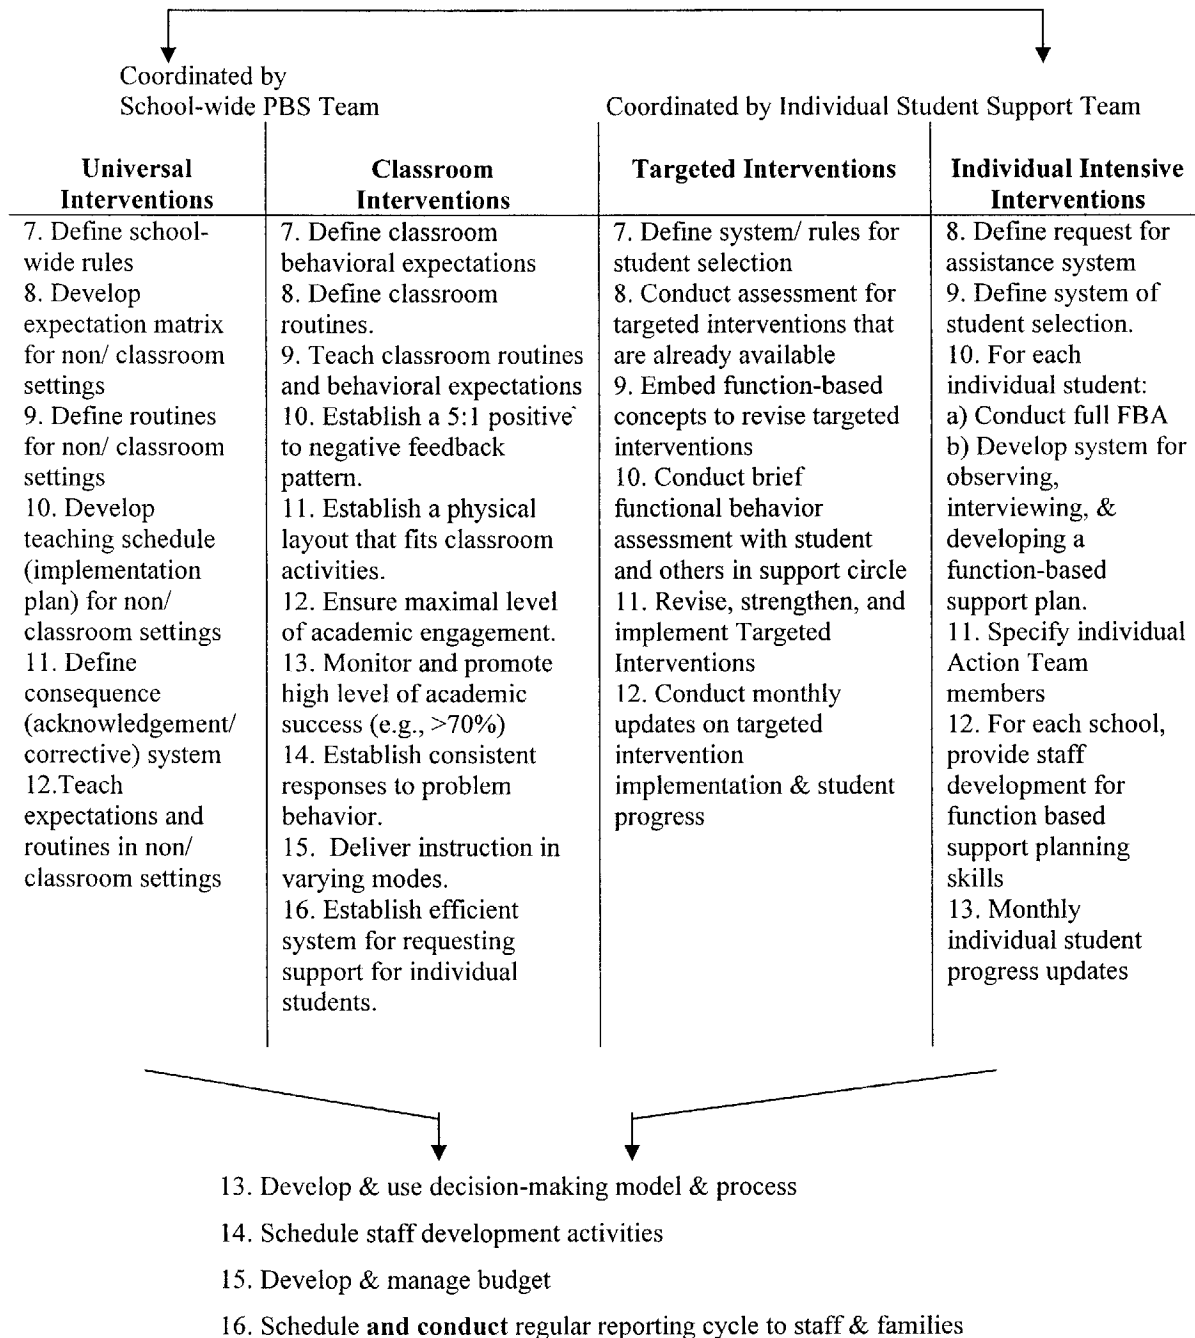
Coordinated by School-wide PBS Team

Coordinated by Individual Student Support Team

| Universal Interventions | Classroom Interventions | Targeted Interventions | Individual Intensive Interventions |
|---|---|---|---|
| 7. Define school-wide rules<br>8. Develop expectation matrix for non/ classroom settings<br>9. Define routines for non/ classroom settings<br>10. Develop teaching schedule (implementation plan) for non/ classroom settings<br>11. Define consequence (acknowledgement/ corrective) system<br>12.Teach expectations and routines in non/ classroom settings | 7. Define classroom behavioral expectations<br>8. Define classroom routines.<br>9. Teach classroom routines and behavioral expectations<br>10. Establish a 5:1 positive to negative feedback pattern.<br>11. Establish a physical layout that fits classroom activities.<br>12. Ensure maximal level of academic engagement.<br>13. Monitor and promote high level of academic success (e.g., >70%)<br>14. Establish consistent responses to problem behavior.<br>15. Deliver instruction in varying modes.<br>16. Establish efficient system for requesting support for individual students. | 7. Define system/ rules for student selection<br>8. Conduct assessment for targeted interventions that are already available<br>9. Embed function-based concepts to revise targeted interventions<br>10. Conduct brief functional behavior assessment with student and others in support circle<br>11. Revise, strengthen, and implement Targeted Interventions<br>12. Conduct monthly updates on targeted intervention implementation & student progress | 8. Define request for assistance system<br>9. Define system of student selection.<br>10. For each individual student:<br>a) Conduct full FBA<br>b) Develop system for observing, interviewing, & developing a function-based support plan.<br>11. Specify individual Action Team members<br>12. For each school, provide staff development for function based support planning skills<br>13. Monthly individual student progress updates |

13. Develop & use decision-making model & process

14. Schedule staff development activities

15. Develop & manage budget

16. Schedule **and conduct** regular reporting cycle to staff & families